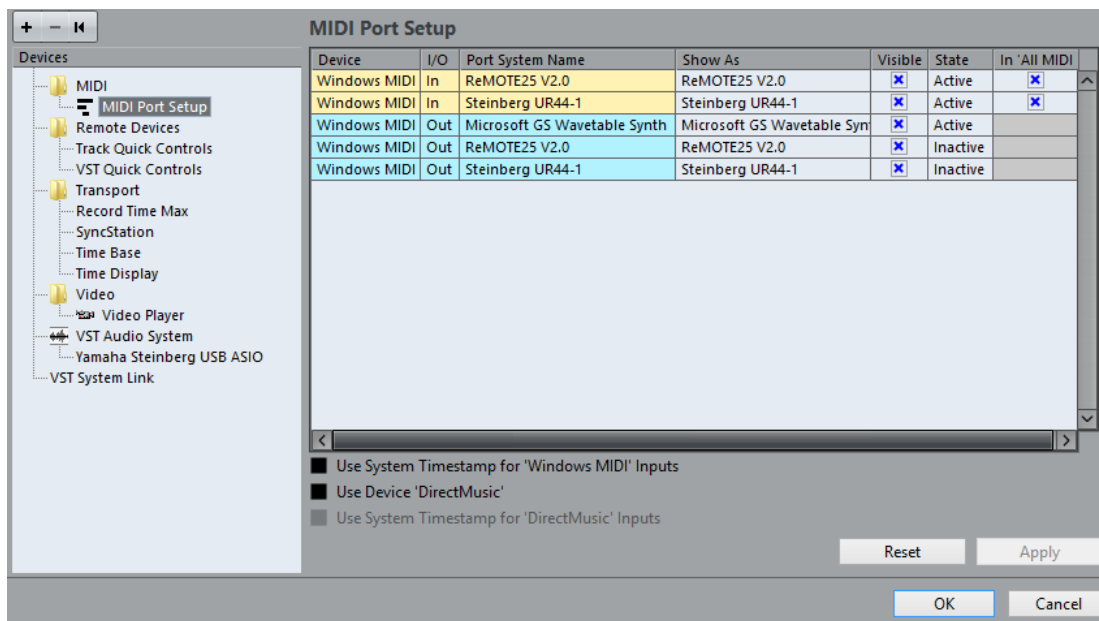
+ − I◀

Devices

MIDI
MIDI Port Setup
Remote Devices
Track Quick Controls
VST Quick Controls
Transport
Record Time Max
SyncStation
Time Base
Time Display
Video
Video Player
VST Audio System
Yamaha Steinberg USB ASIO
VST System Link

MIDI Port Setup

| Device | I/O | Port System Name | Show As | Visible | State | In 'All MIDI |
|---|---|---|---|---|---|---|
| Windows MIDI | In | ReMOTE25 V2.0 | ReMOTE25 V2.0 | ☒ | Active | ☒ |
| Windows MIDI | In | Steinberg UR44-1 | Steinberg UR44-1 | ☒ | Active | ☒ |
| Windows MIDI | Out | Microsoft GS Wavetable Synth | Microsoft GS Wavetable Syn | ☒ | Active | |
| Windows MIDI | Out | ReMOTE25 V2.0 | ReMOTE25 V2.0 | ☒ | Inactive | |
| Windows MIDI | Out | Steinberg UR44-1 | Steinberg UR44-1 | ☒ | Inactive | |

Use System Timestamp for 'Windows MIDI' Inputs
Use Device 'DirectMusic'
Use System Timestamp for 'DirectMusic' Inputs

Reset
Apply

OK
Cancel